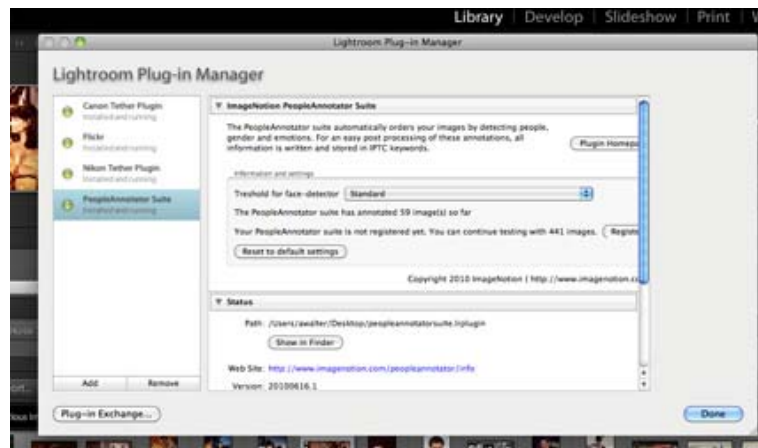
Library | Develop | Slideshow | Print | W

Lightroom Plug-in Manager

Lightroom Plug-in Manager

Canon Tether Plugin
Installed and running

Flickr
Installed and running

Nikon Tether Plugin
Installed and running

PeopleAnnotator Suite
Installed and running

ImageNotion PeopleAnnotator Suite

The PeopleAnnotator suite automatically orders your images by detecting people, gender and emotions. For an easy post processing of these annotations, all information is written and stored in IPTC keywords.

Plugin Homepa

Information and settings

Treshold for face-detector Standard

The PeopleAnnotator suite has annotated 59 image(s) so far

Your PeopleAnnotator suite is not registered yet. You can continue testing with 441 images. Registe

Reset to default settings

Copyright 2010 ImageNotion | http://www.imagenotion.c

Status

Path: /Users/awalter/Desktop/peopleannotatorsuite.lrplugin

Show in Finder

Web Site: http://www.imagenotion.com/peopleannotator/info

Version: 20100616.1

Add Remove

Plug-in Exchange...

Done